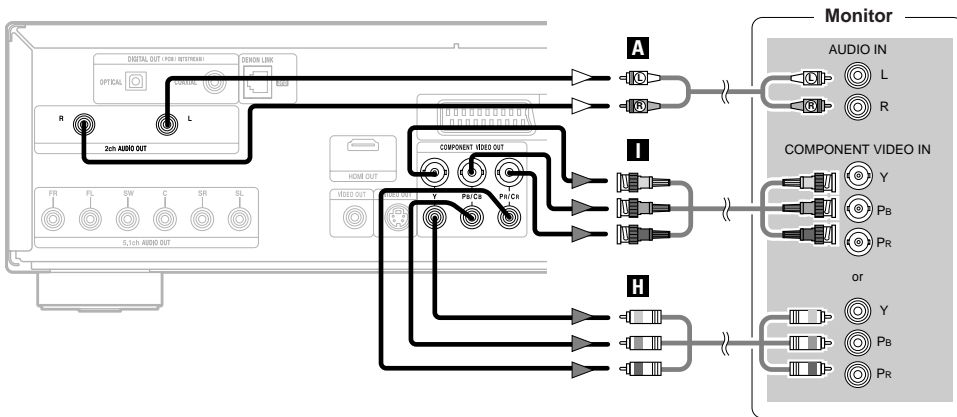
Monitor
DIGITAL OUT (PCM/BITSTREAM)
OPTICAL
COAXIAL
DENON LINK
R
L
2ch AUDIO OUT
A
L
R
AUDIO IN
L
R
HDMI OUT
COMPONENT VIDEO OUT
Y
PB/CB
PR/CR
I
COMPONENT VIDEO IN
Y
PB
PR
VIDEO OUT
S-VIDEO OUT
FR
FL
SW
C
SR
SL
5.1ch AUDIO OUT
or
H
Y
PB
PR